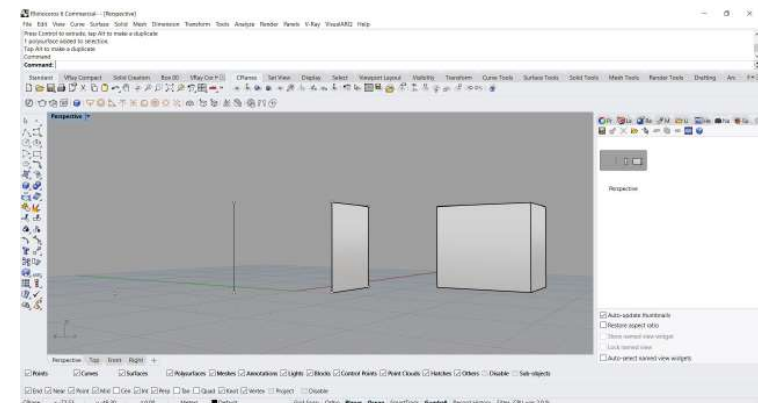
Rhinoceros 6 Commercial - [Perspective]

File Edit View Curve Surface Solid Mesh Dimension Transform Tools Analyze Render Panels V-Ray VisualARQ Help

Press Control to extrude, tap Alt to make a duplicate
1 polysurface added to selection.
Tap Alt to make a duplicate
Command:
Command:

Standard VRay Compact Solid Creation Box00 VRay Cre CPlanes Set View Display Select Viewport Layout Visibility Transform Curve Tools Surface Tools Solid Tools Mesh Tools Render Tools Drafting

Perspective

Perspective

Auto-update thumbnails
Restore aspect ratio
Show named view widget
Lock named view
Auto-select named view widgets

Perspective Top Front Right

Points Curves Surfaces Polysurfaces Meshes Annotations Lights Blocks Control Points Point Clouds Hatches Others Disable Sub-objects

End Near Point Mid Cen Int Perp Tan Quad Knot Vertex Project Disable

CPlane Default Grid Snap Ortho Planar Osnap SmartTrack Gumball Record History Filter